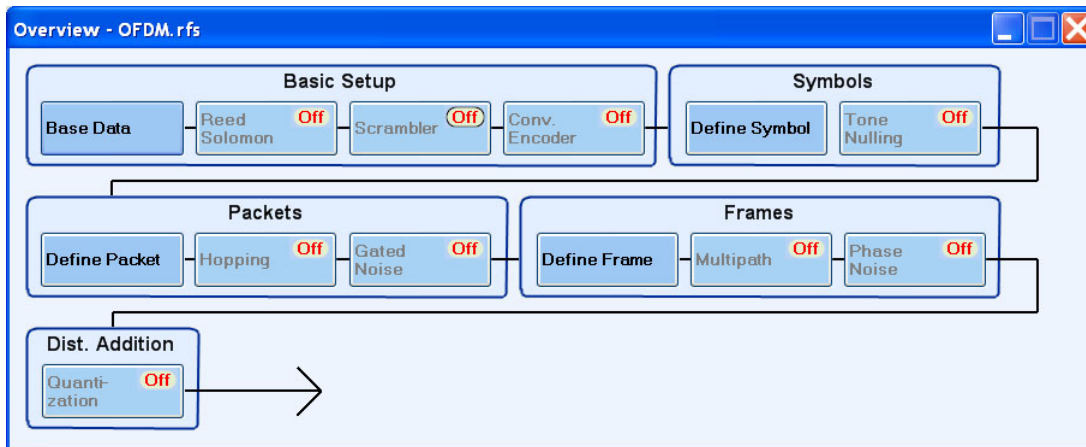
Overview - OFDM.rfs

Basic Setup

Base Data

Reed Solomon Off

Scrambler Off

Conv. Encoder Off

Symbols

Define Symbol

Tone Nulling Off

Packets

Define Packet

Hopping Off

Gated Noise Off

Frames

Define Frame

Multipath Off

Phase Noise Off

Dist. Addition

Quantization Off